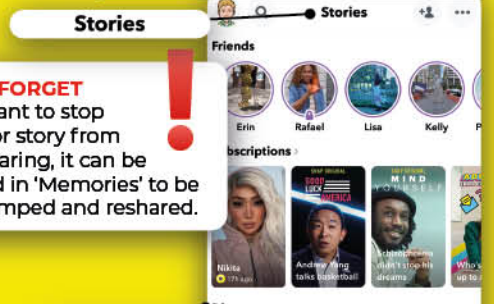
Stories

FORGET
ant to stop
or story from
aring, it can be
d in 'Memories' to be
mped and reshared.

Stories

Friends

Erin
Rafael
Lisa
Kelly

bscriptions

Nikita

GOOD LUCK AMERICA
Andrew Yang talks basketball

MIND YOURSELF
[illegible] don't stop his dreams

Who's